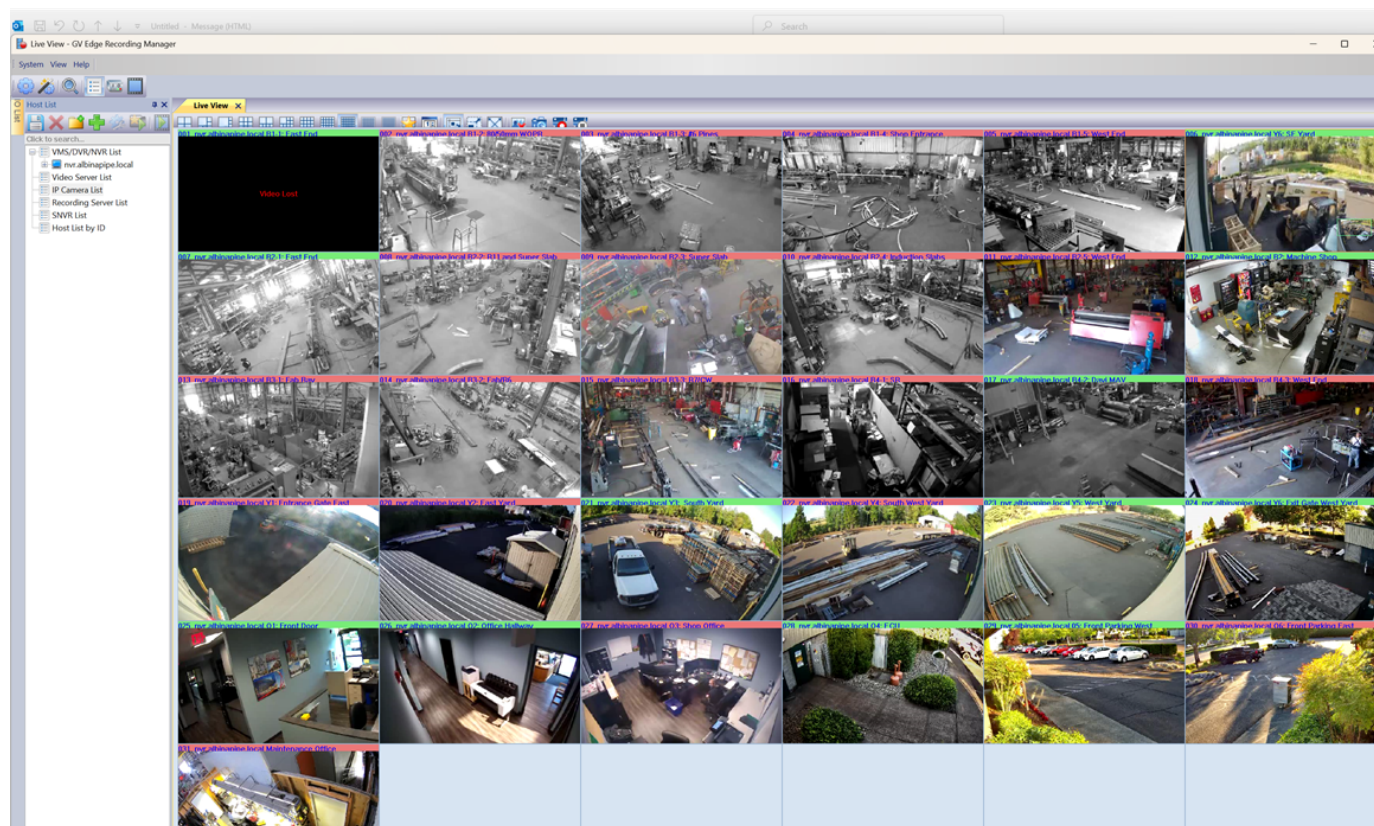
Untitled - Message (HTML)

Search

Live View - GV Edge Recording Manager

System View Help

Host List

Live View

Click to search...

VMS/DVR/NVR List
nvr.albinapipe.local
Video Server List
IP Camera List
Recording Server List
SNVR List
Host List by ID

001_nvr.albinapipe.local B1-1: East End

Video Lost

002_nvr.albinapipe.local B1-2: 900/3mm WOPS

003_nvr.albinapipe.local B1-3: 16 Pines

004_nvr.albinapipe.local B1-4: Shop Entrance

005_nvr.albinapipe.local B1-5: West End

006_nvr.albinapipe.local Y6: SE Yard

007_nvr.albinapipe.local B2-1: East End

008_nvr.albinapipe.local B2-2: B31 and Super Slab

009_nvr.albinapipe.local B2-3: Super Slab

010_nvr.albinapipe.local B2-4: Induction Slabs

011_nvr.albinapipe.local B2-5: West End

012_nvr.albinapipe.local B2: Machine Shop

013_nvr.albinapipe.local B3-1: Fab Bay

014_nvr.albinapipe.local B3-2: Fab06

015_nvr.albinapipe.local B3-3: B7CW

016_nvr.albinapipe.local B4-1: SB

017_nvr.albinapipe.local B4-2: Dual MAV

018_nvr.albinapipe.local B4-3: West End

019_nvr.albinapipe.local Y1: Entrance Gate East

020_nvr.albinapipe.local Y2: East Yard

021_nvr.albinapipe.local Y3: South Yard

022_nvr.albinapipe.local Y4: South West Yard

023_nvr.albinapipe.local Y5: West Yard

024_nvr.albinapipe.local Y6: Exit Gate West Yard

025_nvr.albinapipe.local O1: Front Door

026_nvr.albinapipe.local O2: Office Hallway

027_nvr.albinapipe.local O3: Shop Office

028_nvr.albinapipe.local O4: FCU

029_nvr.albinapipe.local O5: Front Parking West

030_nvr.albinapipe.local O6: Front Parking East

031_nvr.albinapipe.local Maintenance Office